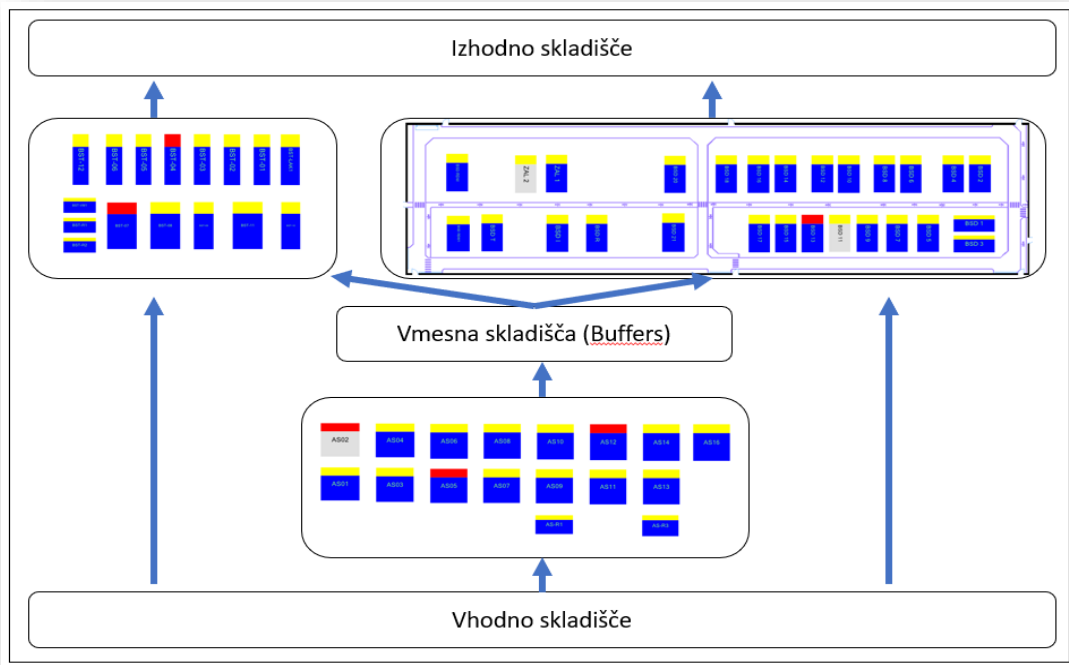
Izhodno skladišče

BST-12 BST-06 BST-05 BST-04 BST-03 BST-02 BST-01 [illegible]

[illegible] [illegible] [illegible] BST-07 BST-08 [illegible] BST-10 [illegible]

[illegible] ZAL 2 ZAL 1 BSD 20

BSD 18 BSD 16 BSD 14 BSD 12 BSD 10 BSD 8 BSD 6 BSD 4 BSD 2

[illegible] BSD 7 BSD 1 BSD R BSD 21

BSD 17 BSD 15 BSD 13 BSD 11 BSD 9 BSD 7 BSD 5 BSD 1 BSD 3

Vmesna skladišča (Buffers)

AS02 AS04 AS06 AS08 AS10 AS12 AS14 AS16

AS01 AS03 AS05 AS07 AS09 AS11 AS13

AS-R1 AS-R3

Vhodno skladišče